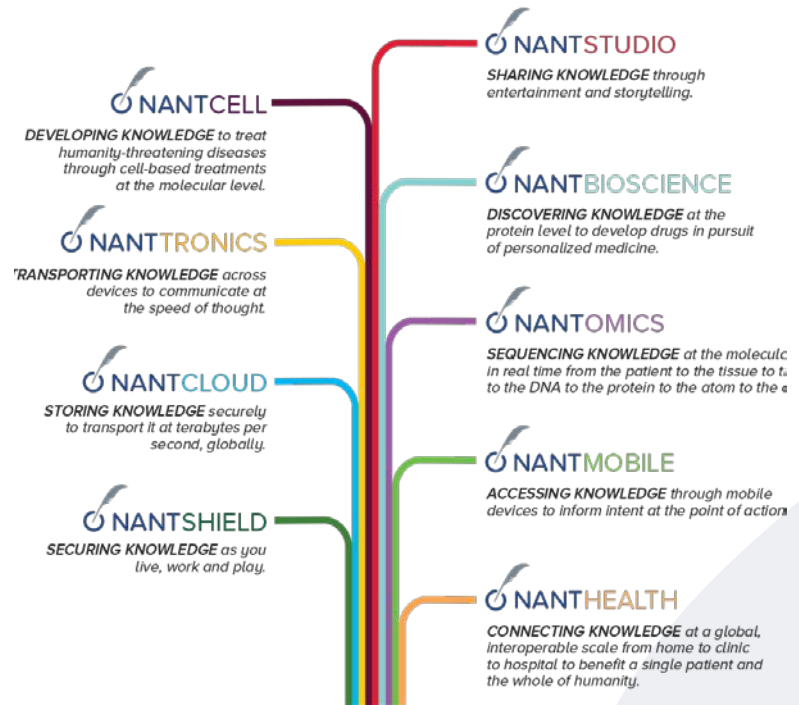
NANTSTUDIO
SHARING KNOWLEDGE through entertainment and storytelling.

NANTCELL
DEVELOPING KNOWLEDGE to treat humanity-threatening diseases through cell-based treatments at the molecular level.

NANTBIOSCIENCE
DISCOVERING KNOWLEDGE at the protein level to develop drugs in pursuit of personalized medicine.

NANTTRONICS
TRANSPORTING KNOWLEDGE across devices to communicate at the speed of thought.

NANTOMICS
SEQUENCING KNOWLEDGE at the molecu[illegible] in real time from the patient to the tissue to t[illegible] to the DNA to the protein to the atom to the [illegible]

NANTCLOUD
STORING KNOWLEDGE securely to transport it at terabytes per second, globally.

NANTMOBILE
ACCESSING KNOWLEDGE through mobile devices to inform intent at the point of action

NANTSHIELD
SECURING KNOWLEDGE as you live, work and play.

NANTHEALTH
CONNECTING KNOWLEDGE at a global, interoperable scale from home to clinic to hospital to benefit a single patient and the whole of humanity.